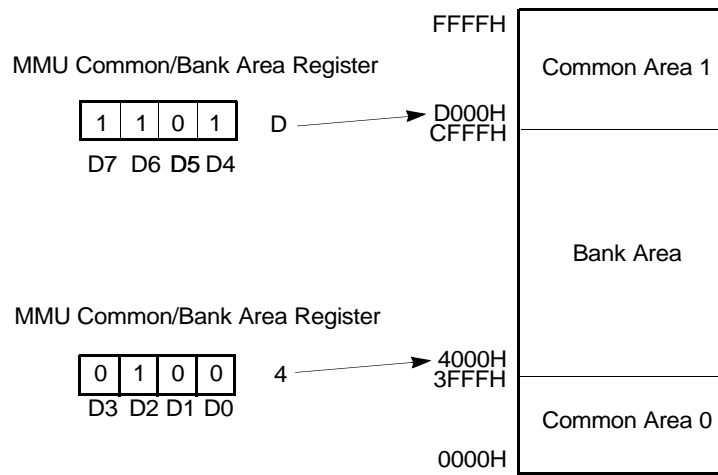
FFFFH

MMU Common/Bank Area Register

Common Area 1

| 1 | 1 | 0 | 1 |
|---|---|---|---|

D7 D6 D5 D4

D

D000H
CFFFH

Bank Area

MMU Common/Bank Area Register

| 0 | 1 | 0 | 0 |
|---|---|---|---|

D3 D2 D1 D0

4

4000H
3FFFH

Common Area 0

0000H